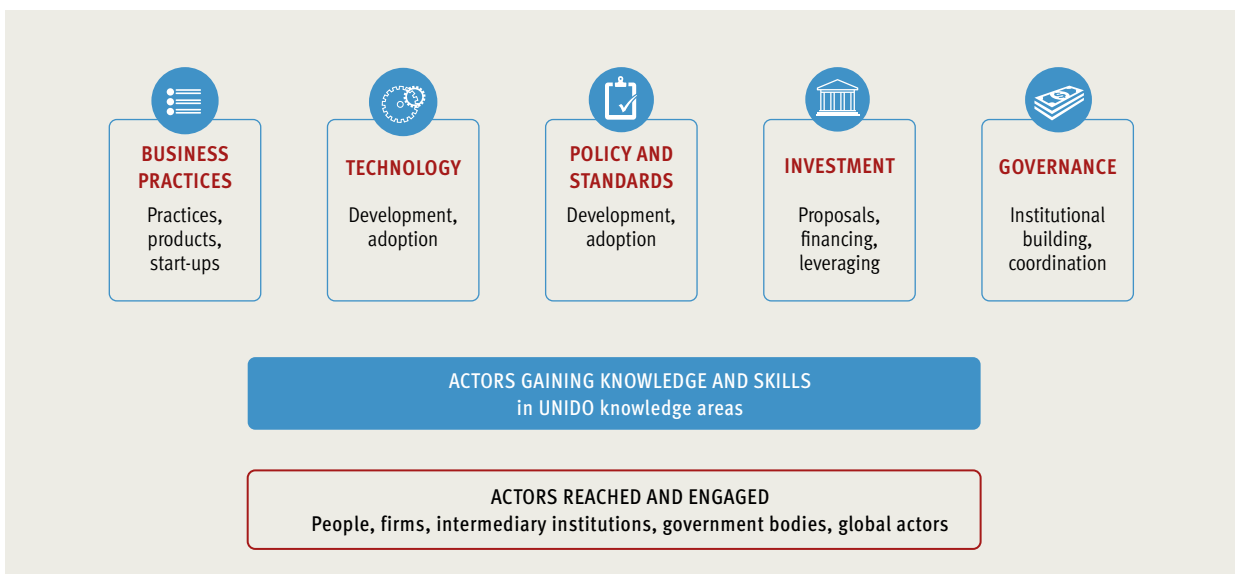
BUSINESS PRACTICES
Practices, products, start-ups

TECHNOLOGY
Development, adoption

POLICY AND STANDARDS
Development, adoption

INVESTMENT
Proposals, financing, leveraging

GOVERNANCE
Institutional building, coordination

ACTORS GAINING KNOWLEDGE AND SKILLS
in UNIDO knowledge areas

ACTORS REACHED AND ENGAGED
People, firms, intermediary institutions, government bodies, global actors